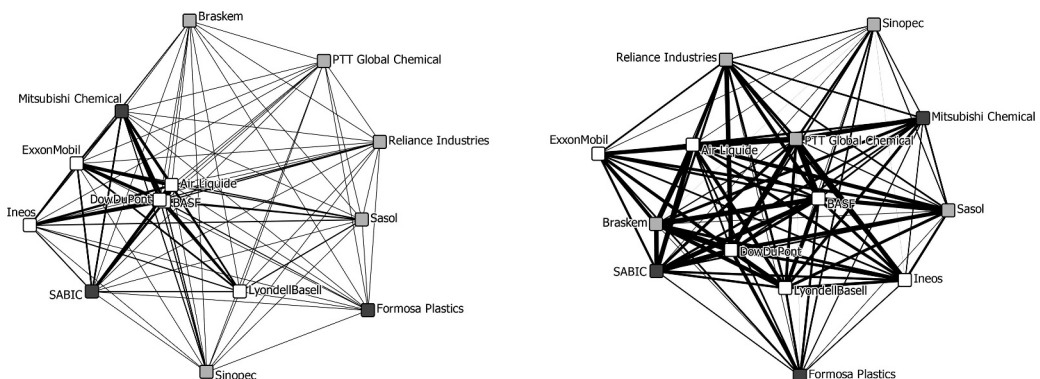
Braskem
PTT Global Chemical
Mitsubishi Chemical
Reliance Industries
ExxonMobil
Air Liquide
DowDuPont
BASF
Ineos
Sasol
SABIC
LyondellBasell
Formosa Plastics
Sinopec

Sinopec
Reliance Industries
Mitsubishi Chemical
ExxonMobil
PTT Global Chemical
Air Liquide
BASF
Sasol
Braskem
DowDuPont
SABIC
LyondellBasell
Ineos
Formosa Plastics